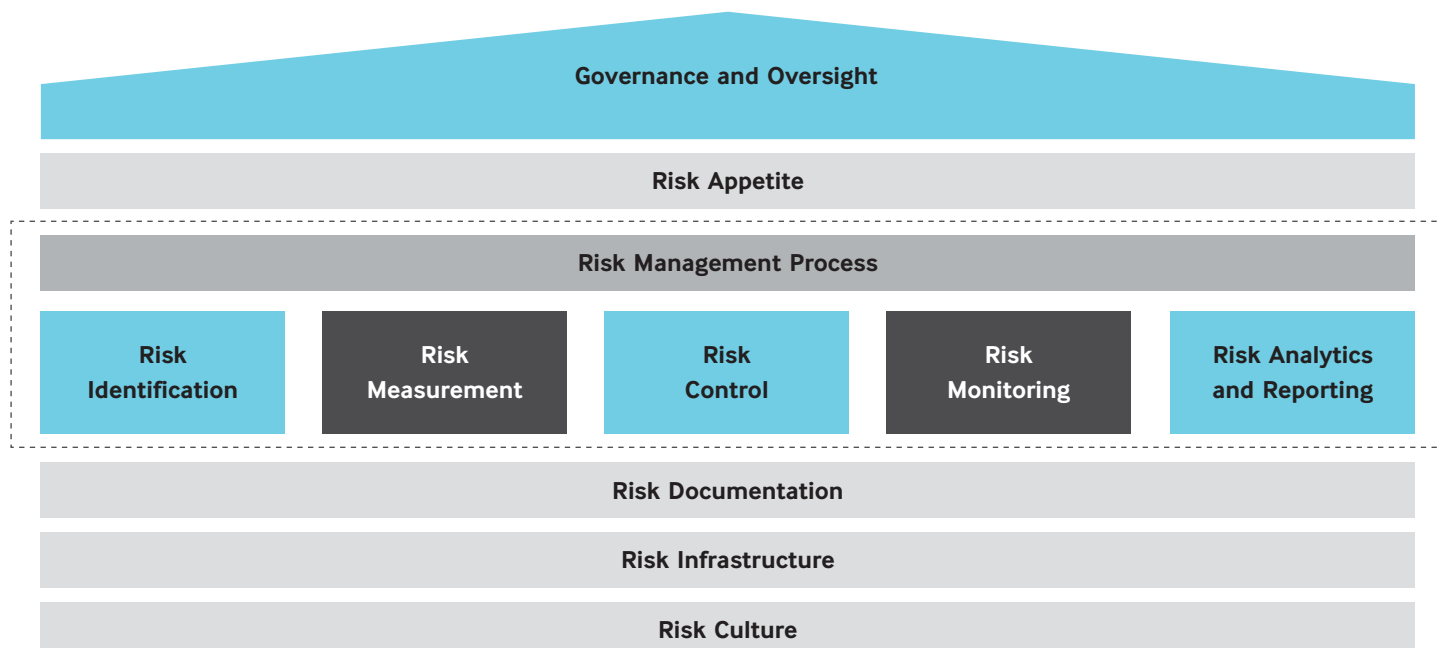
Governance and Oversight

Risk Appetite

Risk Management Process

Risk Identification

Risk Measurement

Risk Control

Risk Monitoring

Risk Analytics and Reporting

Risk Documentation

Risk Infrastructure

Risk Culture